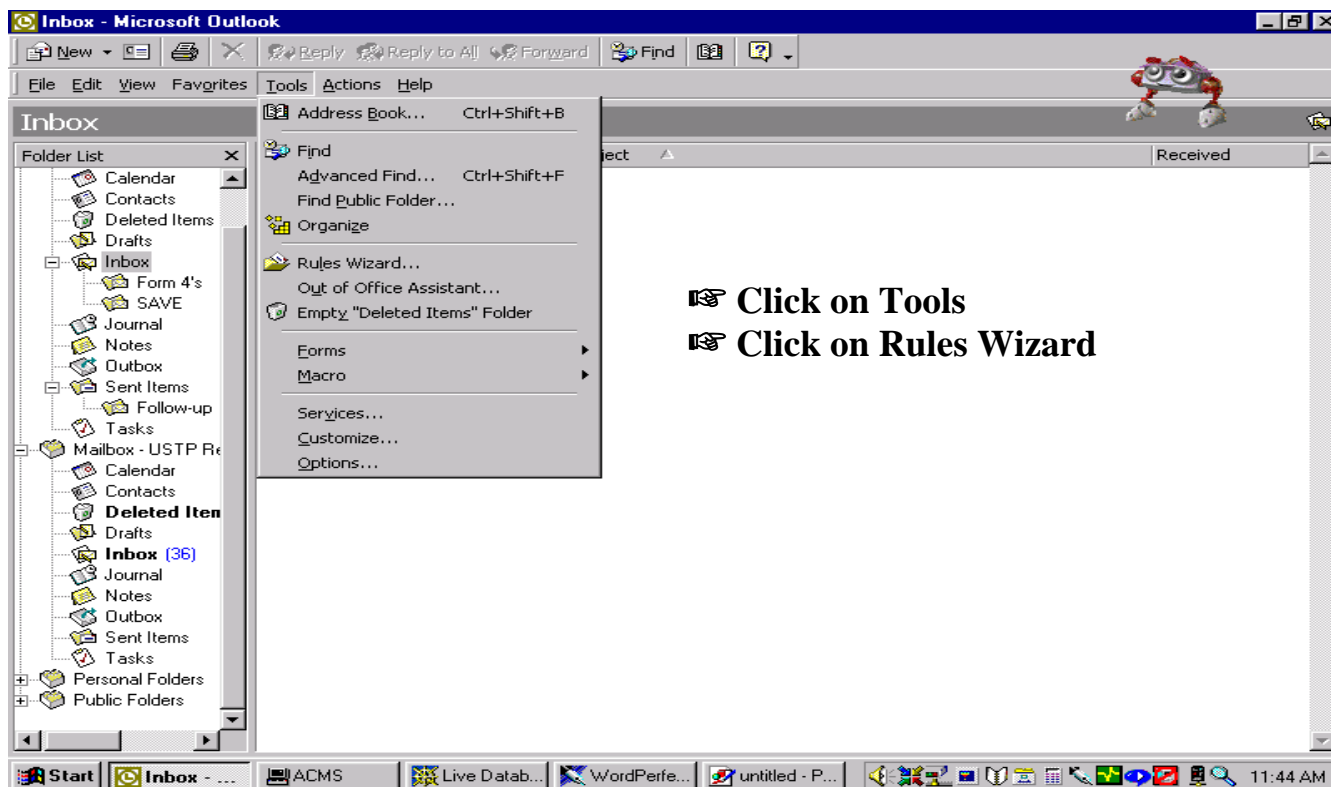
Inbox - Microsoft Outlook

New Reply Reply to All Forward Find

File Edit View Favorites Tools Actions Help

Inbox

Folder List ×

Calendar
Contacts
Deleted Items
Drafts
Inbox
Form 4's
SAVE
Journal
Notes
Outbox
Sent Items
Follow-up
Tasks
Mailbox - USTP Re
Calendar
Contacts
Deleted Item
Drafts
Inbox (36)
Journal
Notes
Outbox
Sent Items
Tasks
Personal Folders
Public Folders

Address Book... Ctrl+Shift+B
Find
Advanced Find... Ctrl+Shift+F
Find Public Folder...
Organize
Rules Wizard...
Out of Office Assistant...
Empty "Deleted Items" Folder
Forms
Macro
Services...
Customize...
Options...

ject
Received

☞ Click on Tools
☞ Click on Rules Wizard

Start Inbox - ... ACMS Live Datab... WordPerfe... untitled - P... 11:44 AM